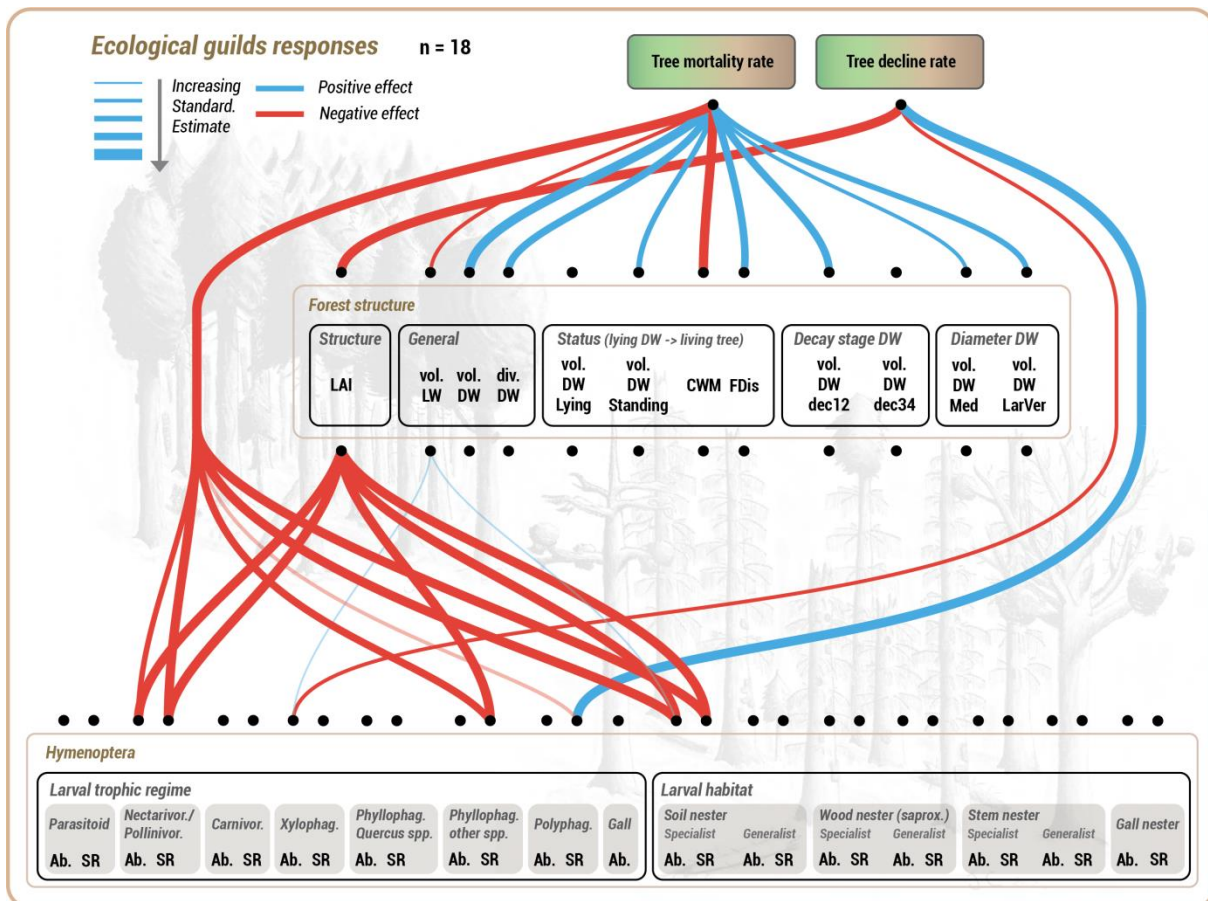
Ecological guilds responses n = 18

Increasing Standard. Estimate

Positive effect

Negative effect

Tree mortality rate

Tree decline rate

Forest structure

Structure
LAI

General
vol. LW
vol. DW
div. DW

Status (lying DW -> living tree)
vol. DW Lying
vol. DW Standing
CWM
FDis

Decay stage DW
vol. DW dec12
vol. DW dec34

Diameter DW
vol. DW Med
vol. DW LarVer

Hymenoptera

Larval trophic regime

Parasitoid
Ab. SR

Nectarivor./ Pollinivor.
Ab. SR

Carnivor.
Ab. SR

Xylophag.
Ab. SR

Phyllophag. Quercus spp.
Ab. SR

Phyllophag. other spp.
Ab. SR

Polyphag.
Ab. SR

Gall
Ab.

Larval habitat

Soil nester
Specialist
Ab. SR
Generalist
Ab. SR

Wood nester (saprox.)
Specialist
Ab. SR
Generalist
Ab. SR

Stem nester
Specialist
Ab. SR
Generalist
Ab. SR

Gall nester
Ab. SR